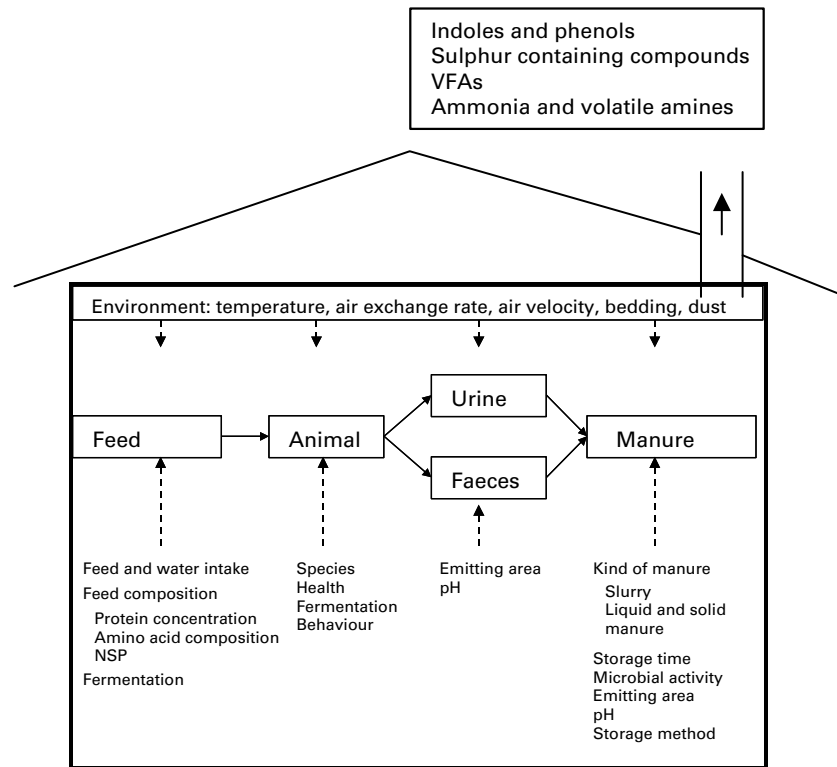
Indoles and phenols
Sulphur containing compounds
VFAs
Ammonia and volatile amines

Environment: temperature, air exchange rate, air velocity, bedding, dust

Feed

Animal

Urine

Faeces

Manure

Feed and water intake
Feed composition
Protein concentration
Amino acid composition
NSP
Fermentation

Species
Health
Fermentation
Behaviour

Emitting area
pH

Kind of manure
Slurry
Liquid and solid manure
Storage time
Microbial activity
Emitting area
pH
Storage method